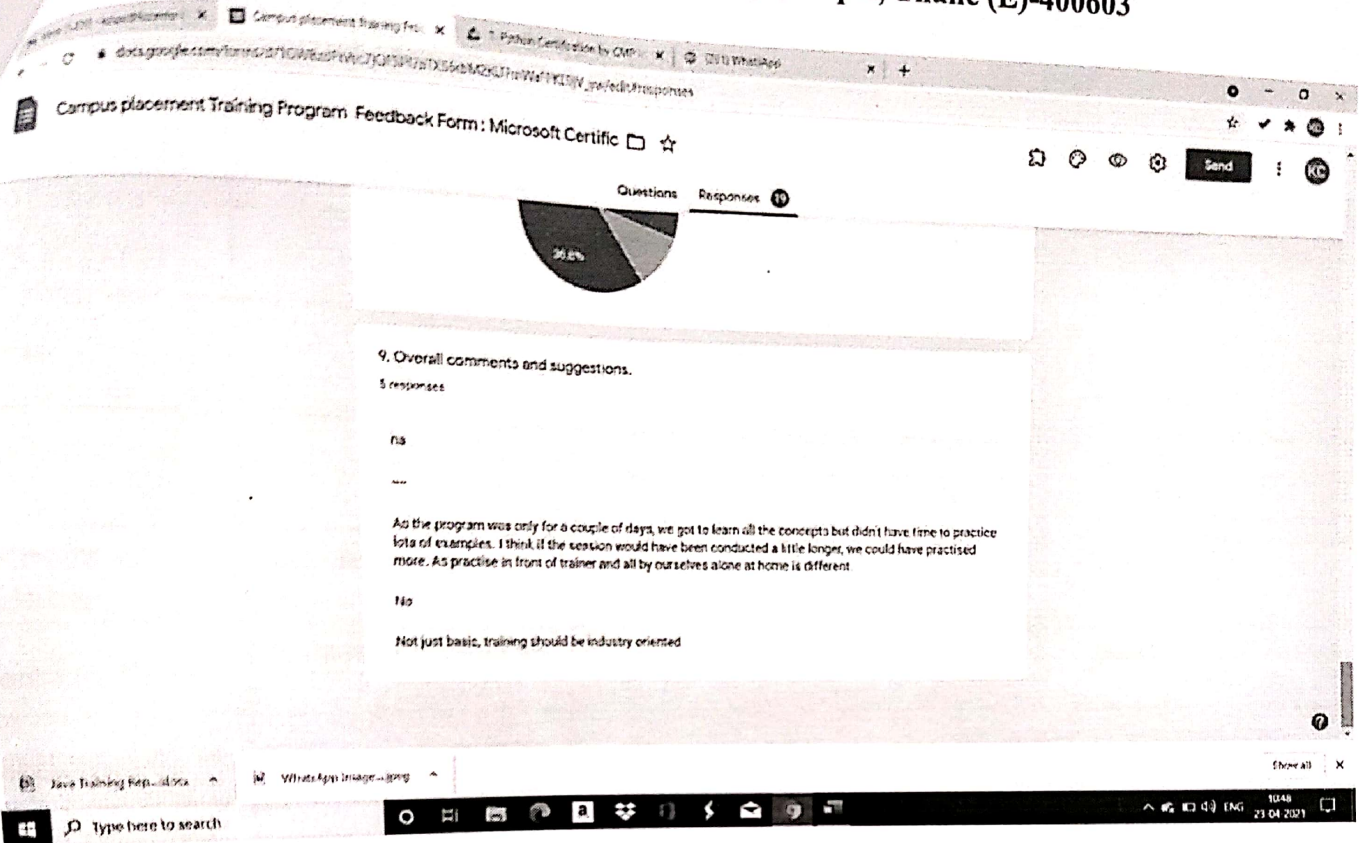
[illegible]) Thane (E)-400603

Campus placement Training Pro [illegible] × Python Certification by CMP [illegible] × (3) WhatsApp × +

docs.google.com/forms/d/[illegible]/edit#responses

Campus placement Training Program Feedback Form : Microsoft Certific

Send

KC

Questions Responses 19

36.8%

9. Overall comments and suggestions.

5 responses

na

...

As the program was only for a couple of days, we got to learn all the concepts but didn't have time to practice lots of examples. I think, if the session would have been conducted a little longer, we could have practised more. As practise in front of trainer and all by ourselves alone at home is different

No

Not just basic, training should be industry oriented

Java Training Rep....docx

WhatsApp Image....jpeg

Show all ×

Type here to search

ENG 10:48 23-04-2021